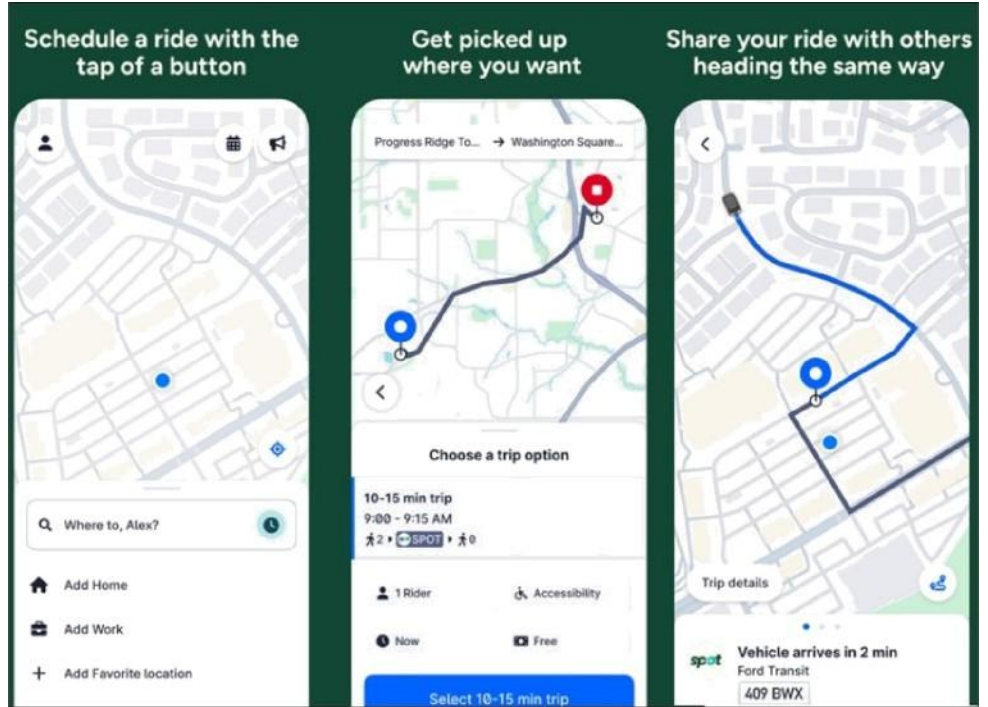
Schedule a ride with the tap of a button

Where to, Alex?

Add Home

Add Work

Add Favorite location

Get picked up where you want

Progress Ridge To... → Washington Square...

Choose a trip option

10-15 min trip
9:00 - 9:15 AM
2 SPOT 0

1 Rider
Accessibility
Now
Free

Select 10-15 min trip

Share your ride with others heading the same way

Trip details

spot
Vehicle arrives in 2 min
Ford Transit
409 BWX